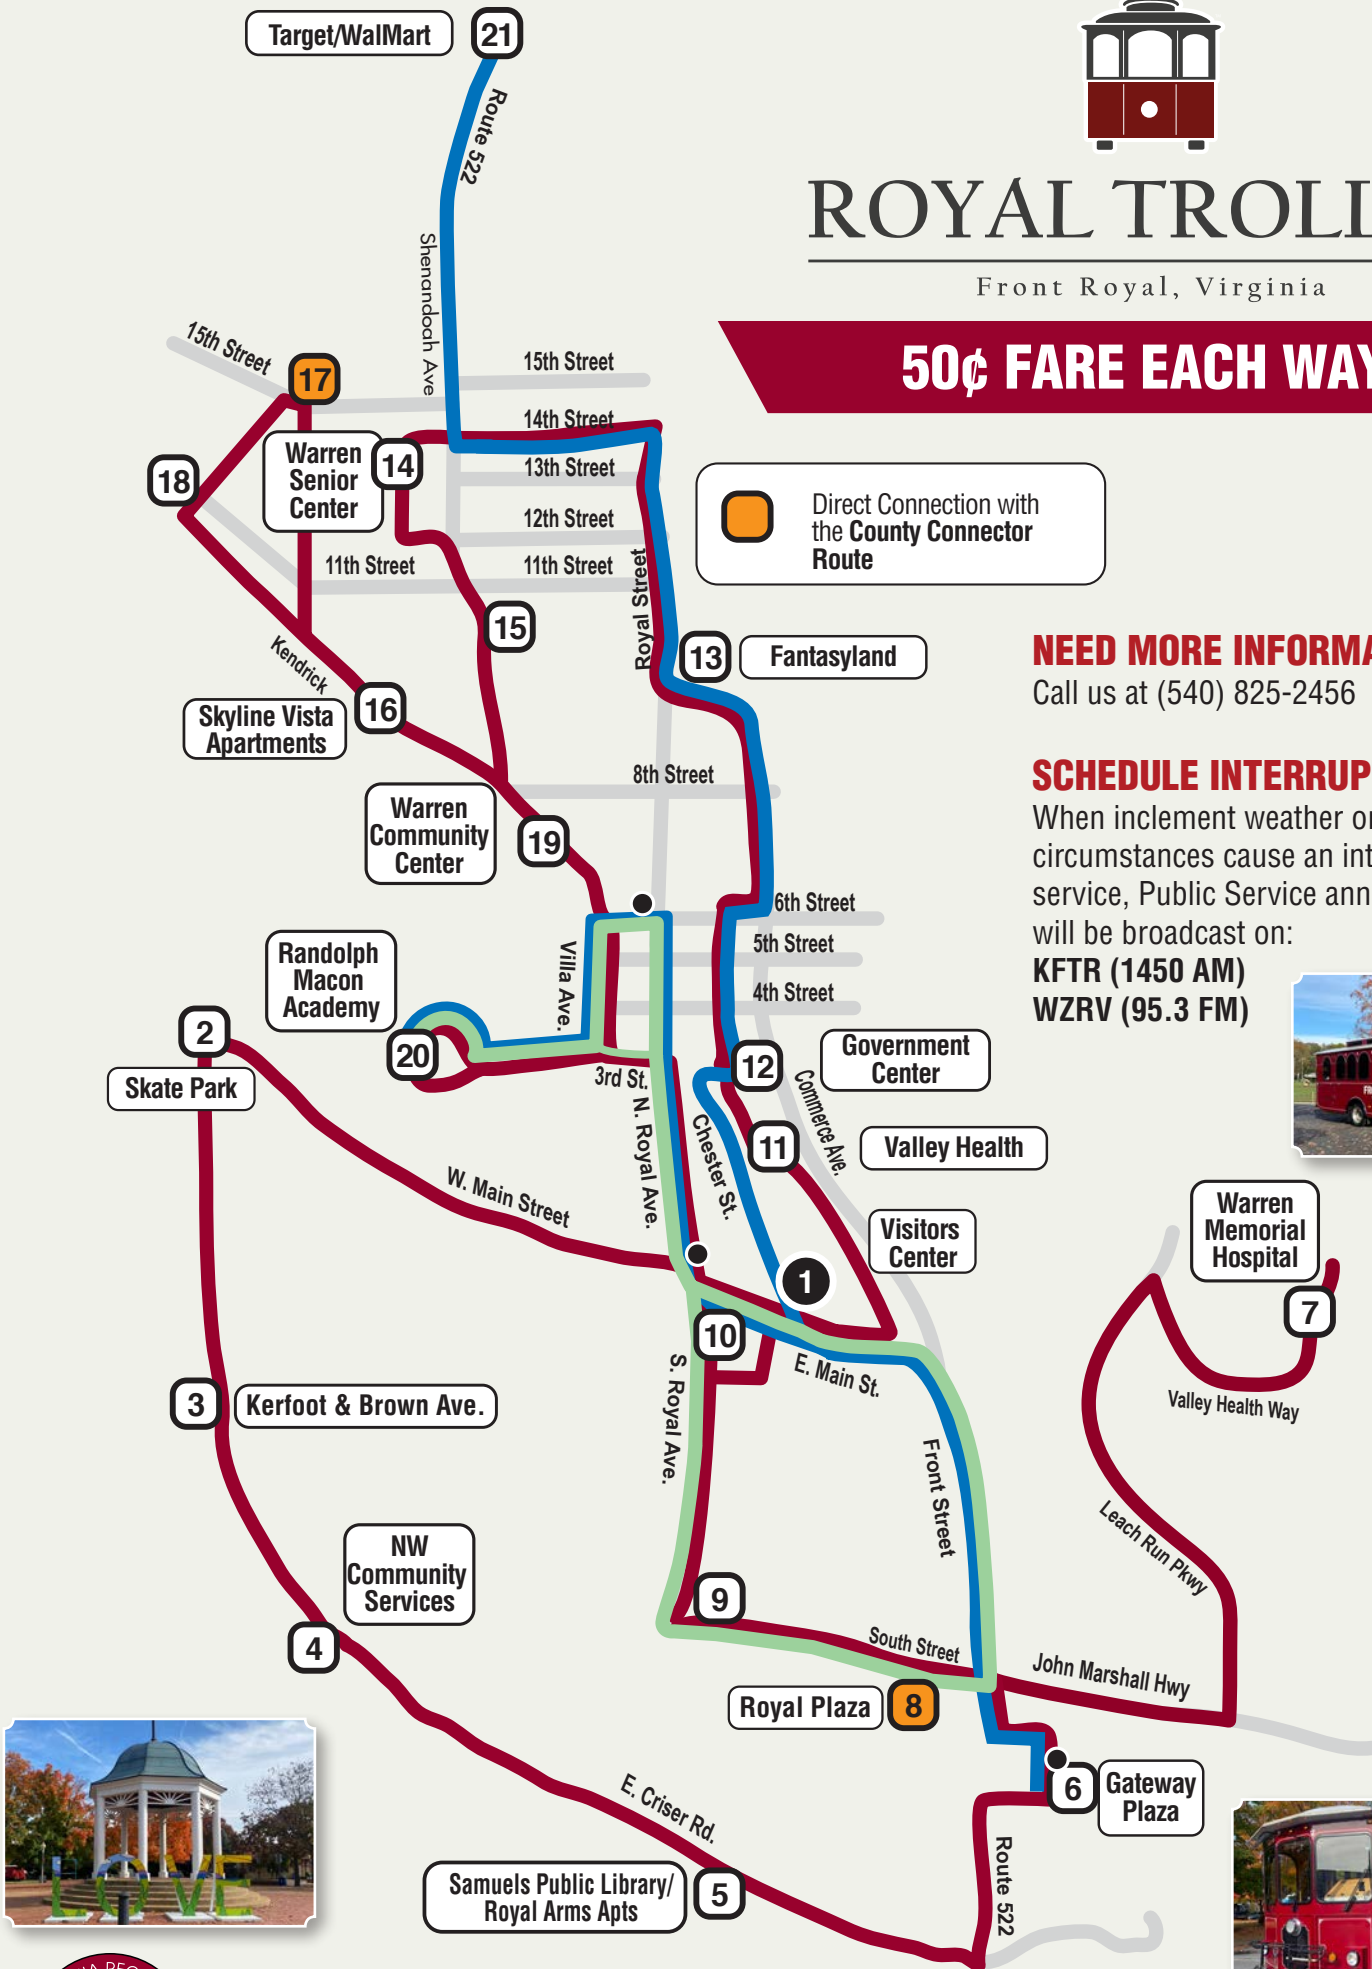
ROYAL TROLL

Front Royal, Virginia

50¢ FARE EACH WAY

Direct Connection with the County Connector Route

NEED MORE INFORMA

Call us at (540) 825-2456

SCHEDULE INTERRUP

When inclement weather o circumstances cause an int service, Public Service ann will be broadcast on:
KFTR (1450 AM)
WZRV (95.3 FM)

Target/WalMart 21
Route 522
Shenandoah Ave
15th Street
17
15th Street
14th Street
13th Street
12th Street
11th Street
11th Street
18
Warren Senior Center 14
15
Royal Street
13 Fantasyland
Kendrick
Skyline Vista Apartments 16
8th Street
Warren Community Center
19
6th Street
5th Street
4th Street
Randolph Macon Academy
Villa Ave.
20
Government Center
12
2
Skate Park
3rd St.
N. Royal Ave.
Chester St.
Commerce Ave.
11 Valley Health
W. Main Street
Visitors Center
1
10
E. Main St.
Warren Memorial Hospital
7
Valley Health Way
3 Kerfoot & Brown Ave.
S. Royal Ave.
Front Street
Leach Run Pkwy
NW Community Services
9
South Street
John Marshall Hwy
4
Royal Plaza 8
6 Gateway Plaza
E. Criser Rd.
Route 522
Samuels Public Library/ Royal Arms Apts 5